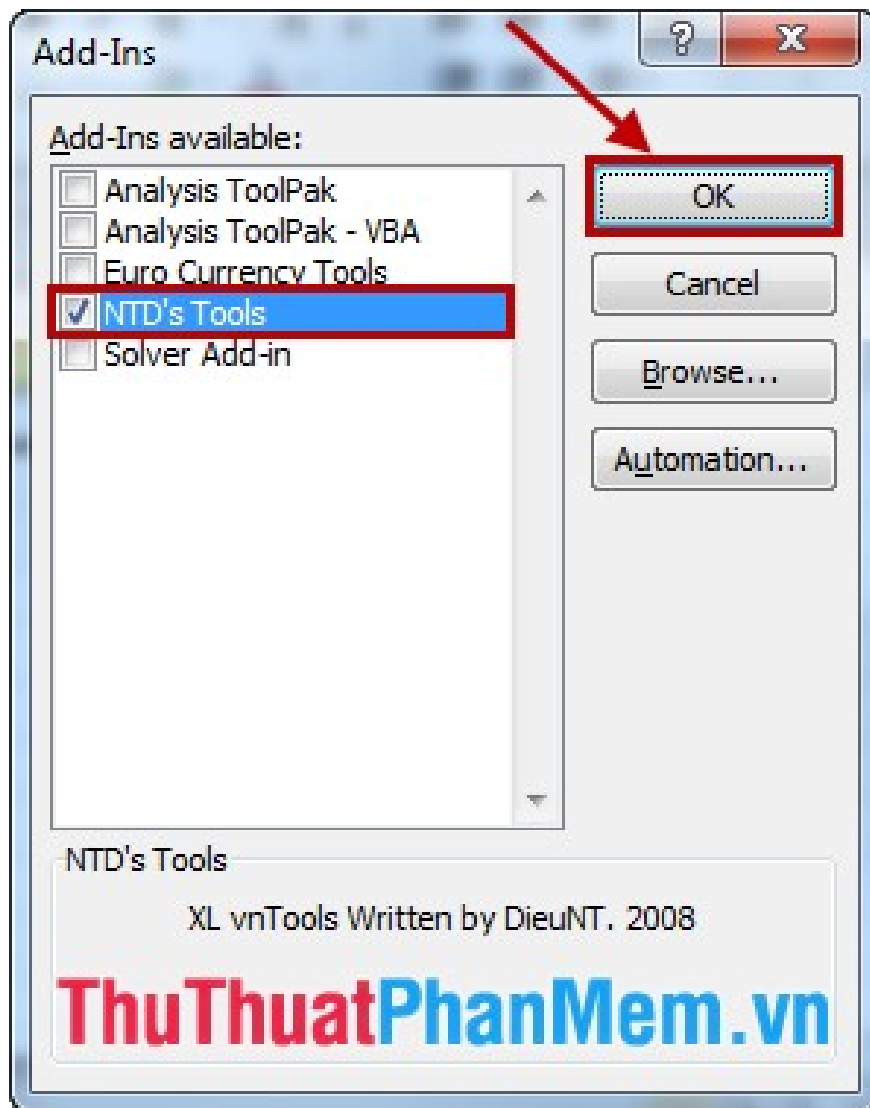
Add-Ins

?

X

Add-Ins available:

Analysis ToolPak
Analysis ToolPak - VBA
Euro Currency Tools
NTD's Tools
Solver Add-in

OK

Cancel

Browse...

Automation...

NTD's Tools

XL vnTools Written by DieuNT. 2008

ThuThuatPhanMem.vn